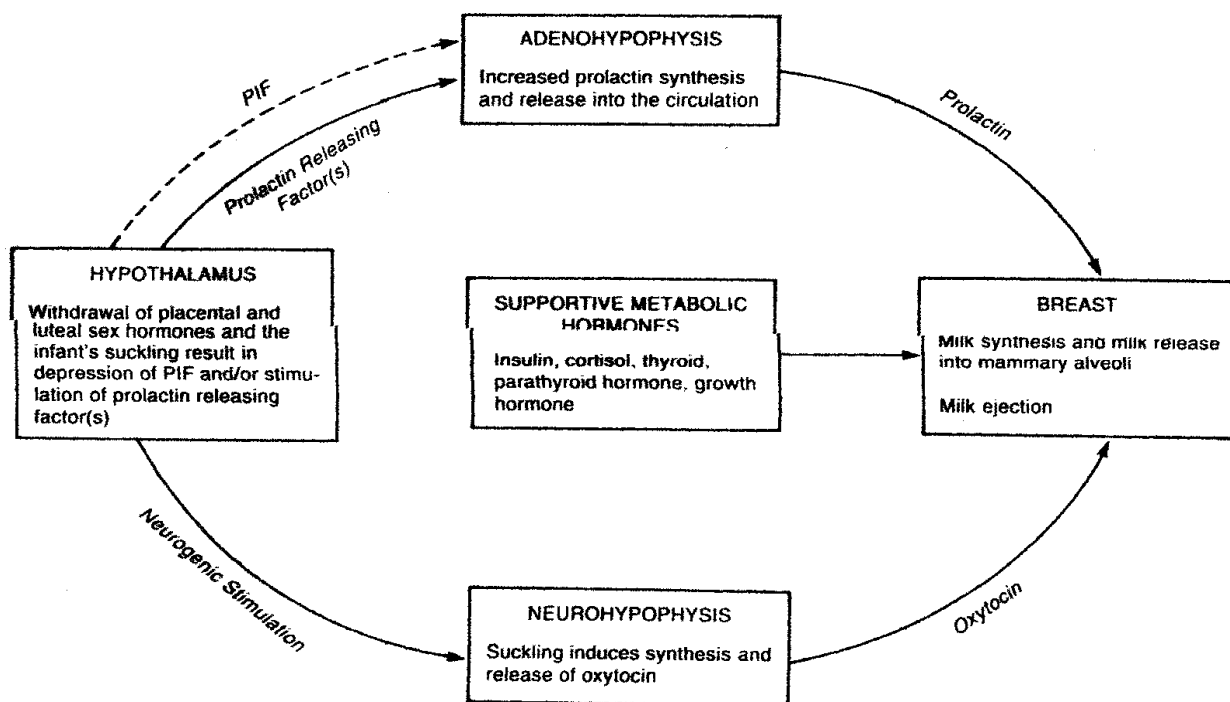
ADENOHYPOPHYSIS

Increased prolactin synthesis and release into the circulation

PIF

Prolactin Releasing Factor(s)

Prolactin

HYPOTHALAMUS

Withdrawal of placental and luteal sex hormones and the infant's suckling result in depression of PIF and/or stimulation of prolactin releasing factor(s)

SUPPORTIVE METABOLIC HORMONES

Insulin, cortisol, thyroid, parathyroid hormone, growth hormone

BREAST

Milk synthesis and milk release into mammary alveoli

Milk ejection

Neurogenic Stimulation

NEUROHYPOPHYSIS

Suckling induces synthesis and release of oxytocin

Oxytocin